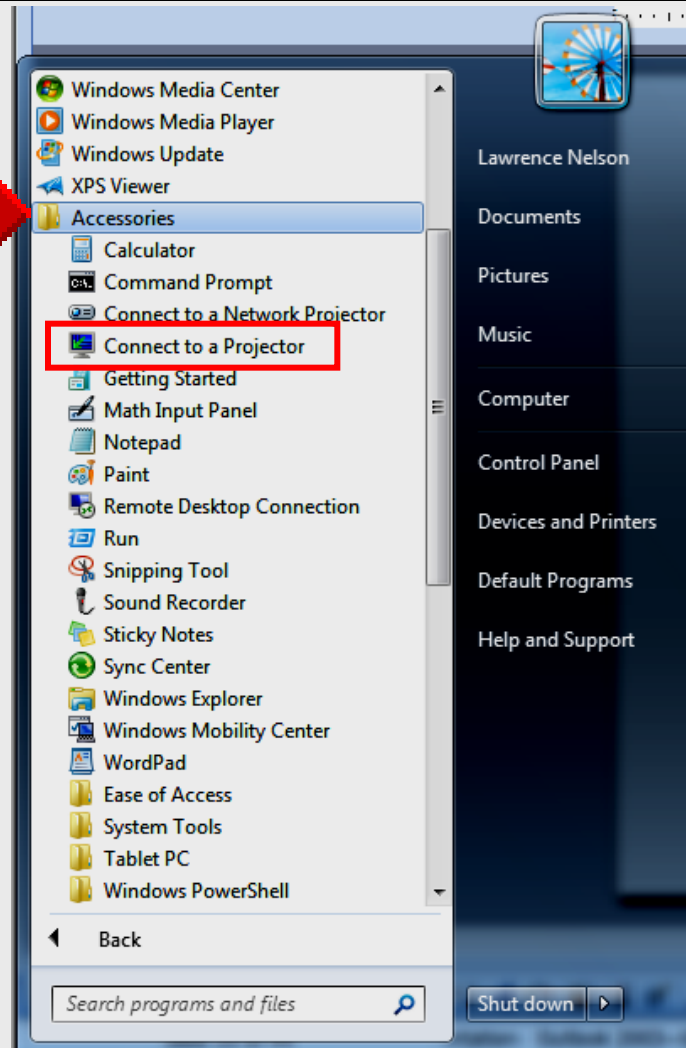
Windows Media Center
Windows Media Player
Windows Update
XPS Viewer
Accessories
Calculator
Command Prompt
Connect to a Network Projector
Connect to a Projector
Getting Started
Math Input Panel
Notepad
Paint
Remote Desktop Connection
Run
Snipping Tool
Sound Recorder
Sticky Notes
Sync Center
Windows Explorer
Windows Mobility Center
WordPad
Ease of Access
System Tools
Tablet PC
Windows PowerShell

Back

Search programs and files

Lawrence Nelson
Documents
Pictures
Music
Computer
Control Panel
Devices and Printers
Default Programs
Help and Support

Shut down